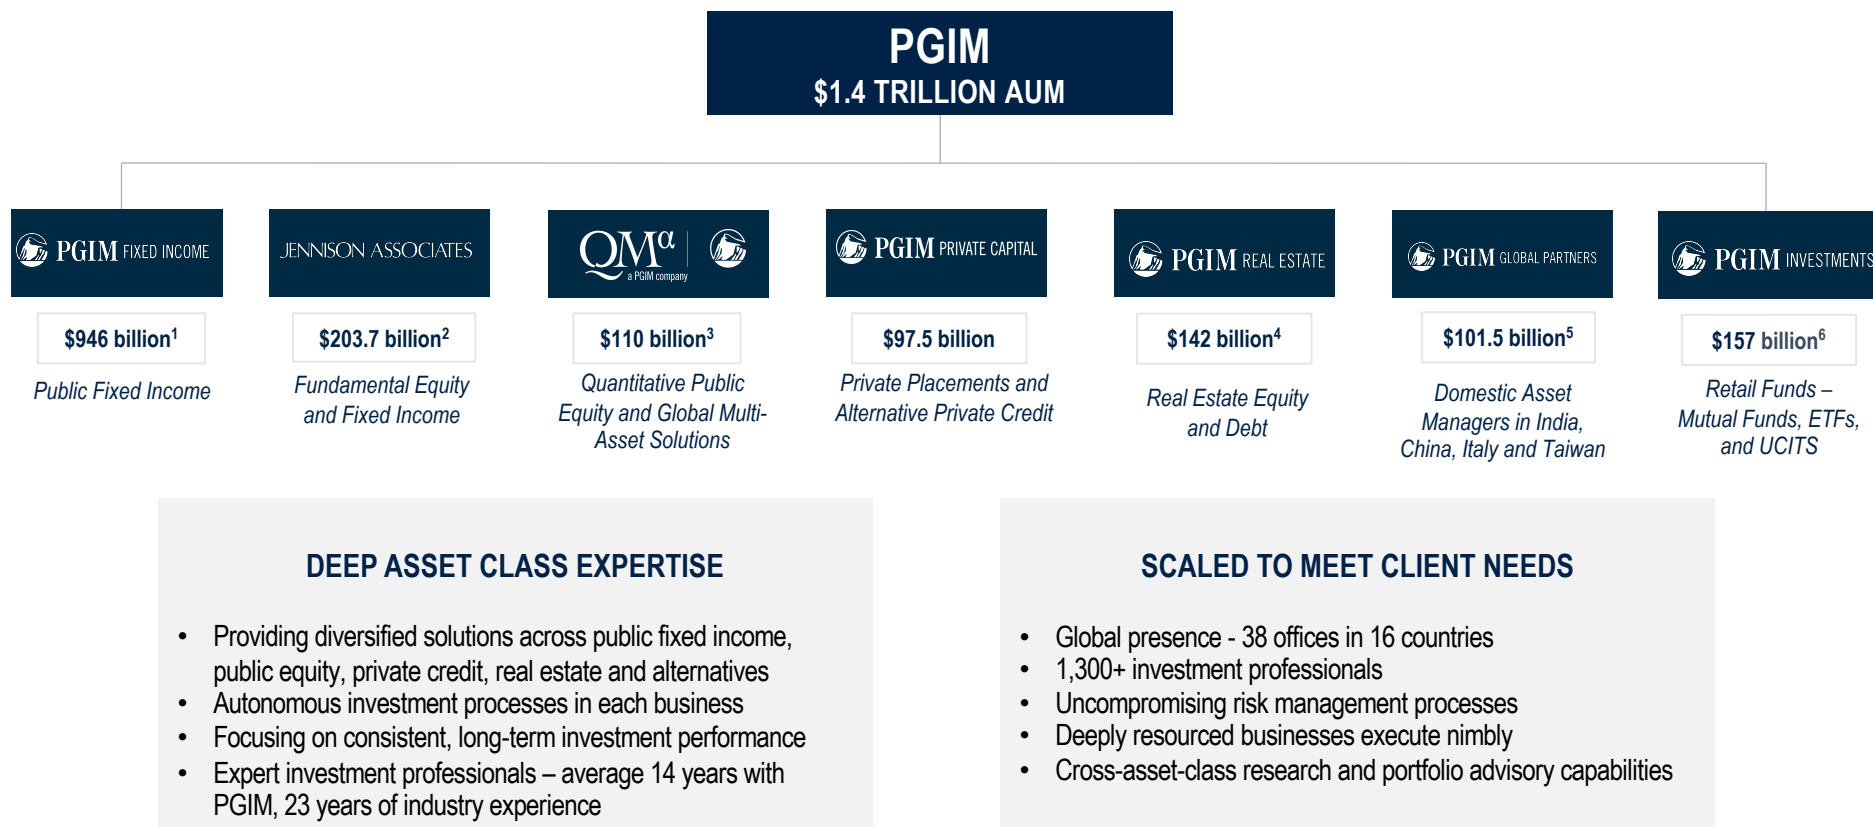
PGIM
$1.4 TRILLION AUM

PGIM FIXED INCOME
$946 billion$^1$
Public Fixed Income

JENNISON ASSOCIATES
$203.7 billion$^2$
Fundamental Equity and Fixed Income

QM$^\alpha$ a PGIM company
$110 billion$^3$
Quantitative Public Equity and Global Multi-Asset Solutions

PGIM PRIVATE CAPITAL
$97.5 billion
Private Placements and Alternative Private Credit

PGIM REAL ESTATE
$142 billion$^4$
Real Estate Equity and Debt

PGIM GLOBAL PARTNERS
$101.5 billion$^5$
Domestic Asset Managers in India, China, Italy and Taiwan

PGIM INVESTMENTS
$157 billion$^6$
Retail Funds – Mutual Funds, ETFs, and UCITS

DEEP ASSET CLASS EXPERTISE

• Providing diversified solutions across public fixed income, public equity, private credit, real estate and alternatives
• Autonomous investment processes in each business
• Focusing on consistent, long-term investment performance
• Expert investment professionals – average 14 years with PGIM, 23 years of industry experience

SCALED TO MEET CLIENT NEEDS

• Global presence - 38 offices in 16 countries
• 1,300+ investment professionals
• Uncompromising risk management processes
• Deeply resourced businesses execute nimbly
• Cross-asset-class research and portfolio advisory capabilities